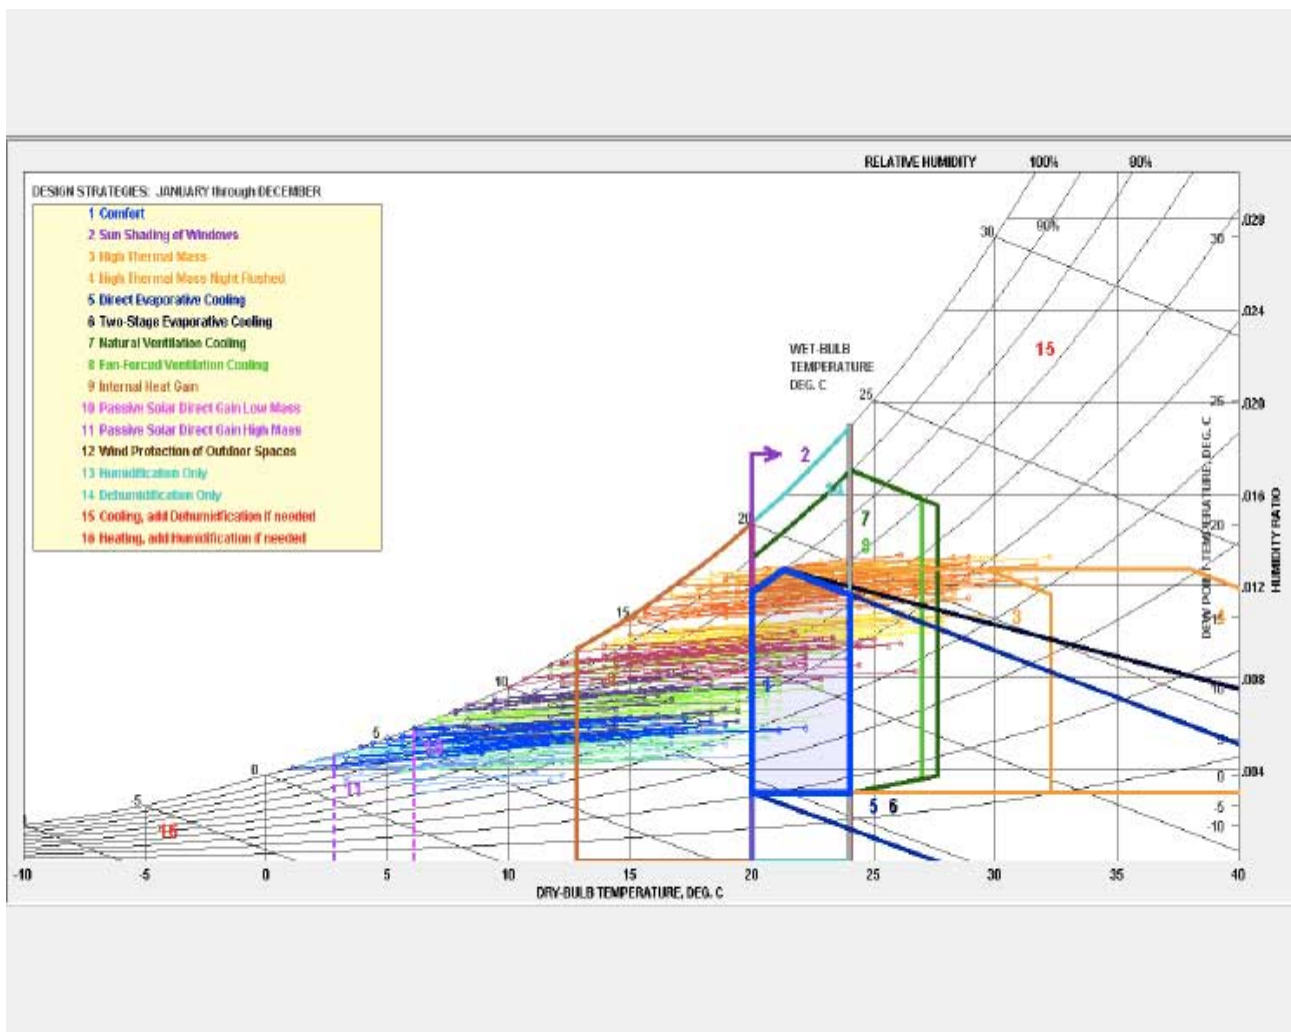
DESIGN STRATEGIES: JANUARY through DECEMBER

1 Comfort
2 Sun Shading of Windows
3 High Thermal Mass
4 High Thermal Mass Night Flushed
5 Direct Evaporative Cooling
6 Two-Stage Evaporative Cooling
7 Natural Ventilation Cooling
8 Fan-Forced Ventilation Cooling
9 Internal Heat Gain
10 Passive Solar Direct Gain Low Mass
11 Passive Solar Direct Gain High Mass
12 Wind Protection of Outdoor Spaces
13 Humidification Only
14 Dehumidification Only
15 Cooling, add Dehumidification if needed
16 Heating, add Humidification if needed

RELATIVE HUMIDITY 100% 90%

30 90%

WET-BULB TEMPERATURE DEG. C

25 20 15 10 5 0 -5

15 2 14 7 8 3 4 9 1 10 11 16 5 6

DEW POINT TEMPERATURE, DEG. C

30 25 20 15 10 5 0 -5 -10

HUMIDITY RATIO

.028 .024 .020 .016 .012 .008 .004

-10 -5 0 5 10 15 20 25 30 35 40

DRY-BULB TEMPERATURE, DEG. C